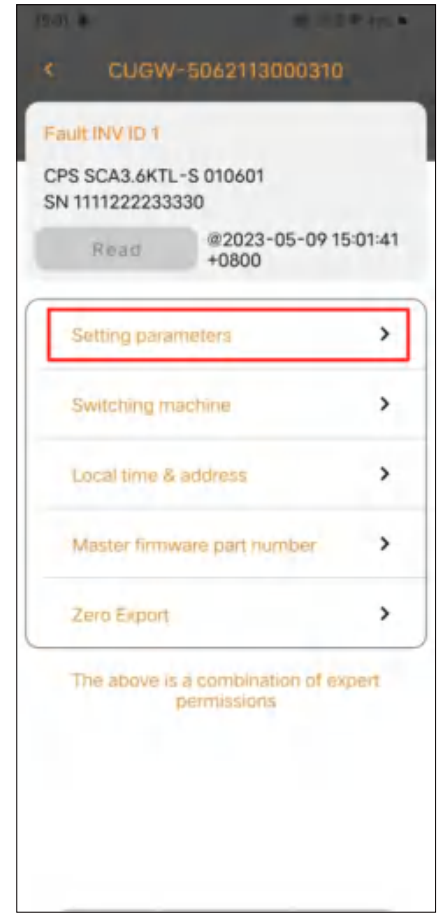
15:01

<

CUGW-5062113000310

Fault INV ID 1

CPS SCA3.6KTL-S 010601
SN 1111222233330

Read

@2023-05-09 15:01:41 +0800

Setting parameters >

Switching machine >

Local time & address >

Master firmware part number >

Zero Export >

The above is a combination of expert permissions